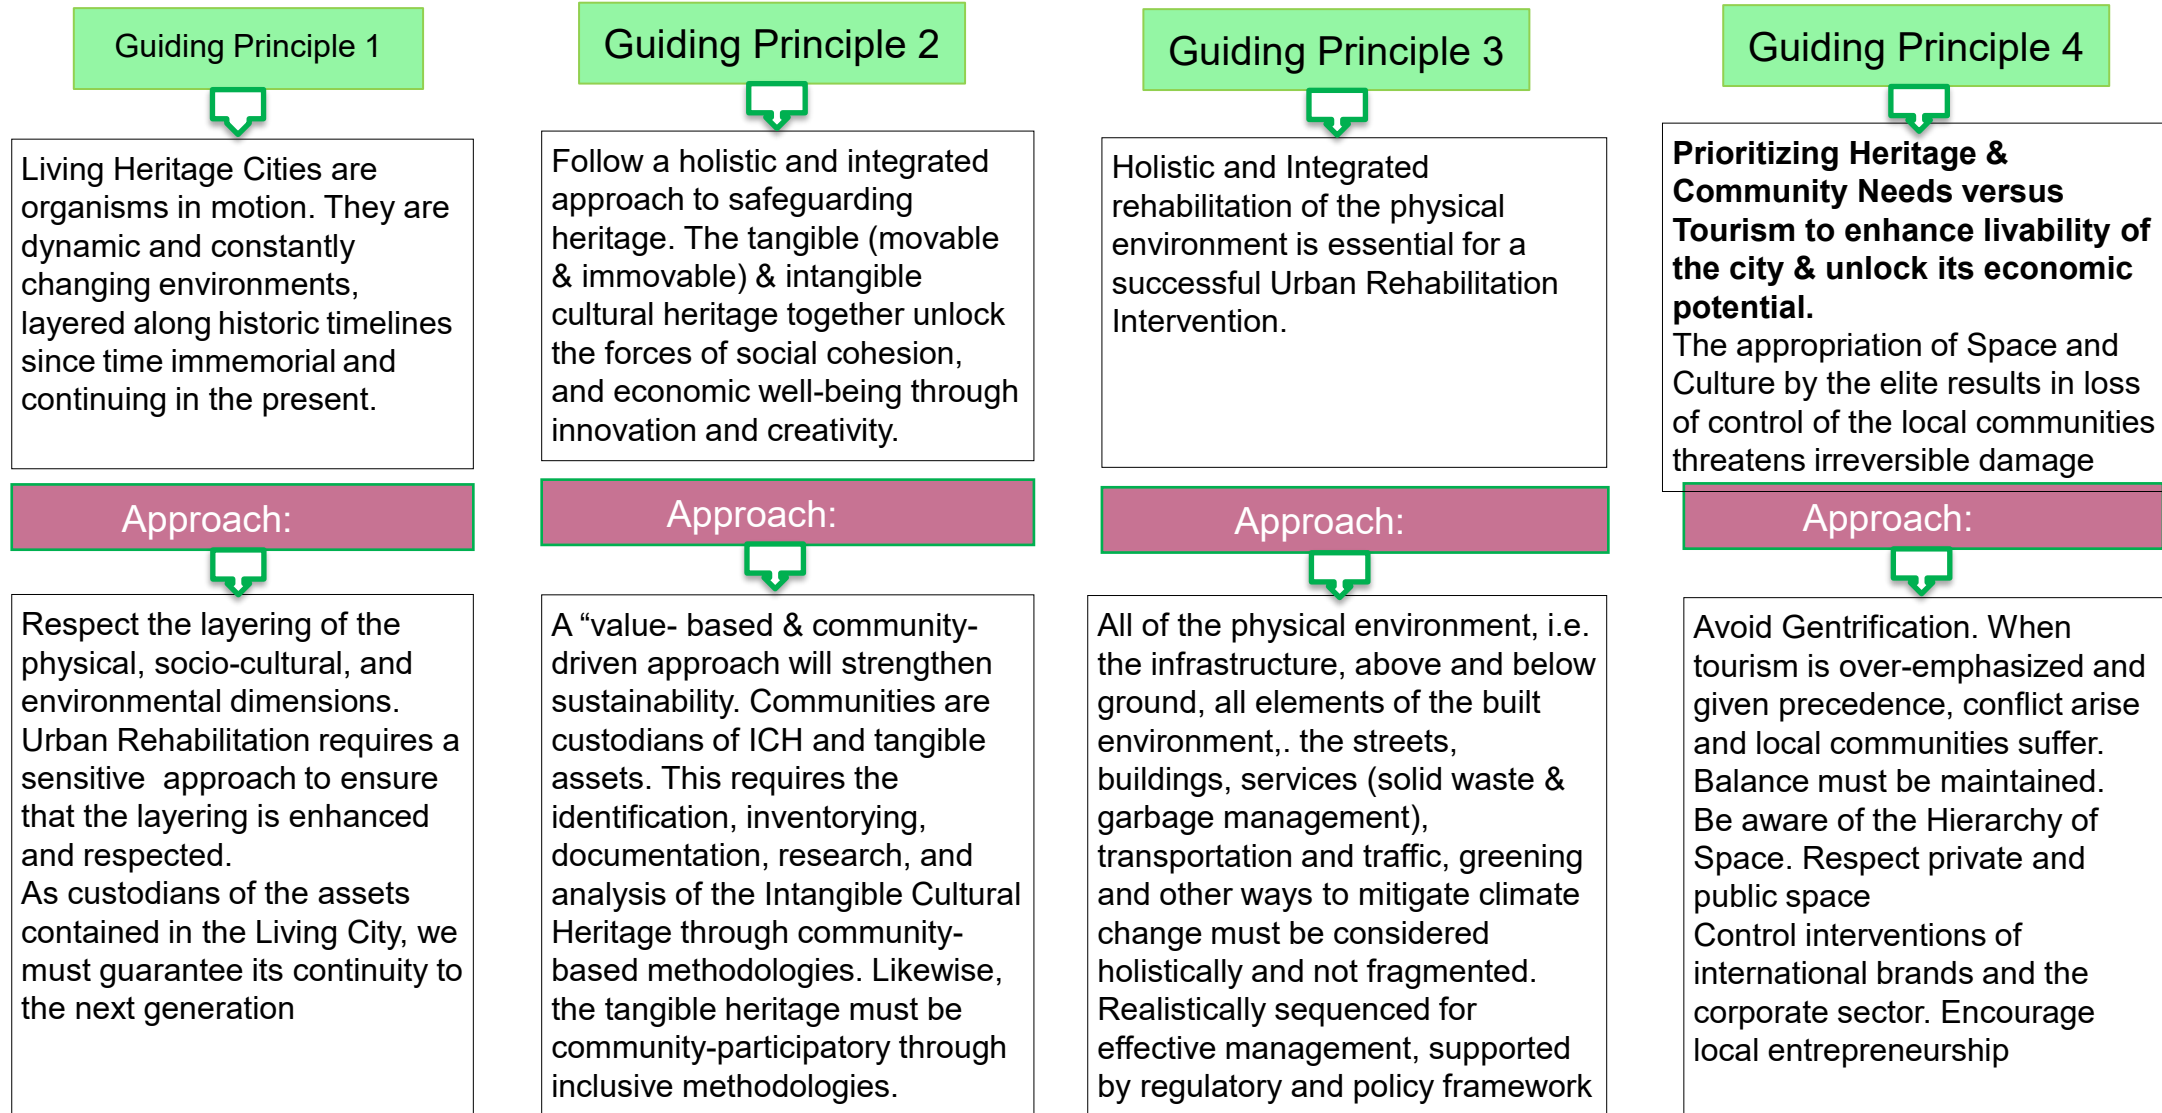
Guiding Principle 1

Living Heritage Cities are organisms in motion. They are dynamic and constantly changing environments, layered along historic timelines since time immemorial and continuing in the present.

Approach:

Respect the layering of the physical, socio-cultural, and environmental dimensions. Urban Rehabilitation requires a sensitive approach to ensure that the layering is enhanced and respected.
As custodians of the assets contained in the Living City, we must guarantee its continuity to the next generation

Guiding Principle 2

Follow a holistic and integrated approach to safeguarding heritage. The tangible (movable & immovable) & intangible cultural heritage together unlock the forces of social cohesion, and economic well-being through innovation and creativity.

Approach:

A "value- based & community-driven approach will strengthen sustainability. Communities are custodians of ICH and tangible assets. This requires the identification, inventorying, documentation, research, and analysis of the Intangible Cultural Heritage through community-based methodologies. Likewise, the tangible heritage must be community-participatory through inclusive methodologies.

Guiding Principle 3

Holistic and Integrated rehabilitation of the physical environment is essential for a successful Urban Rehabilitation Intervention.

Approach:

All of the physical environment, i.e. the infrastructure, above and below ground, all elements of the built environment,. the streets, buildings, services (solid waste & garbage management), transportation and traffic, greening and other ways to mitigate climate change must be considered holistically and not fragmented. Realistically sequenced for effective management, supported by regulatory and policy framework

Guiding Principle 4

**Prioritizing Heritage & Community Needs versus Tourism to enhance livability of the city & unlock its economic potential.**
The appropriation of Space and Culture by the elite results in loss of control of the local communities threatens irreversible damage

Approach:

Avoid Gentrification. When tourism is over-emphasized and given precedence, conflict arise and local communities suffer. Balance must be maintained.
Be aware of the Hierarchy of Space. Respect private and public space
Control interventions of international brands and the corporate sector. Encourage local entrepreneurship